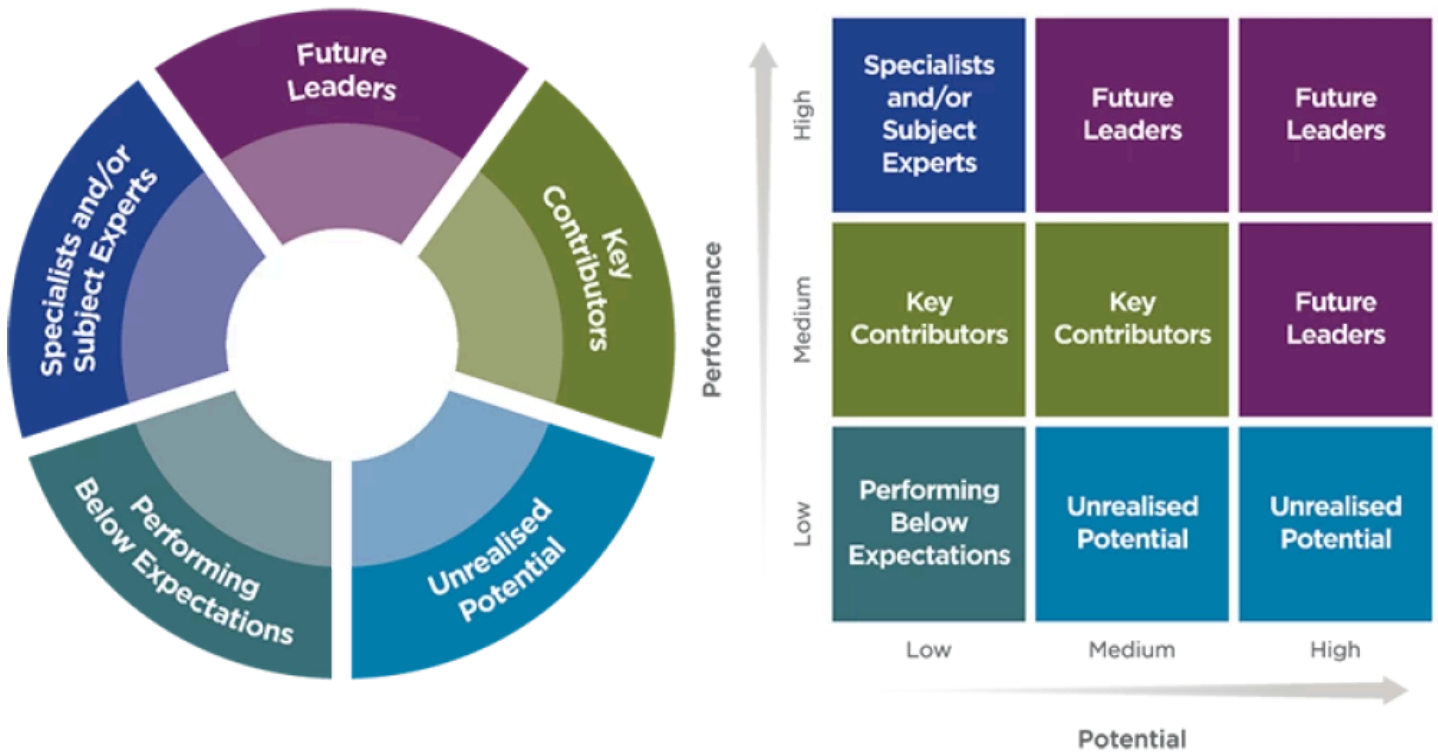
Future Leaders

Key Contributors

Unrealised Potential

Performing Below Expectations

Specialists and/or Subject Experts

Performance

| | | | |
|---|---|---|---|
| High | Specialists and/or Subject Experts | Future Leaders | Future Leaders |
| Medium | Key Contributors | Key Contributors | Future Leaders |
| Low | Performing Below Expectations | Unrealised Potential | Unrealised Potential |
| | Low | Medium | High |

Potential